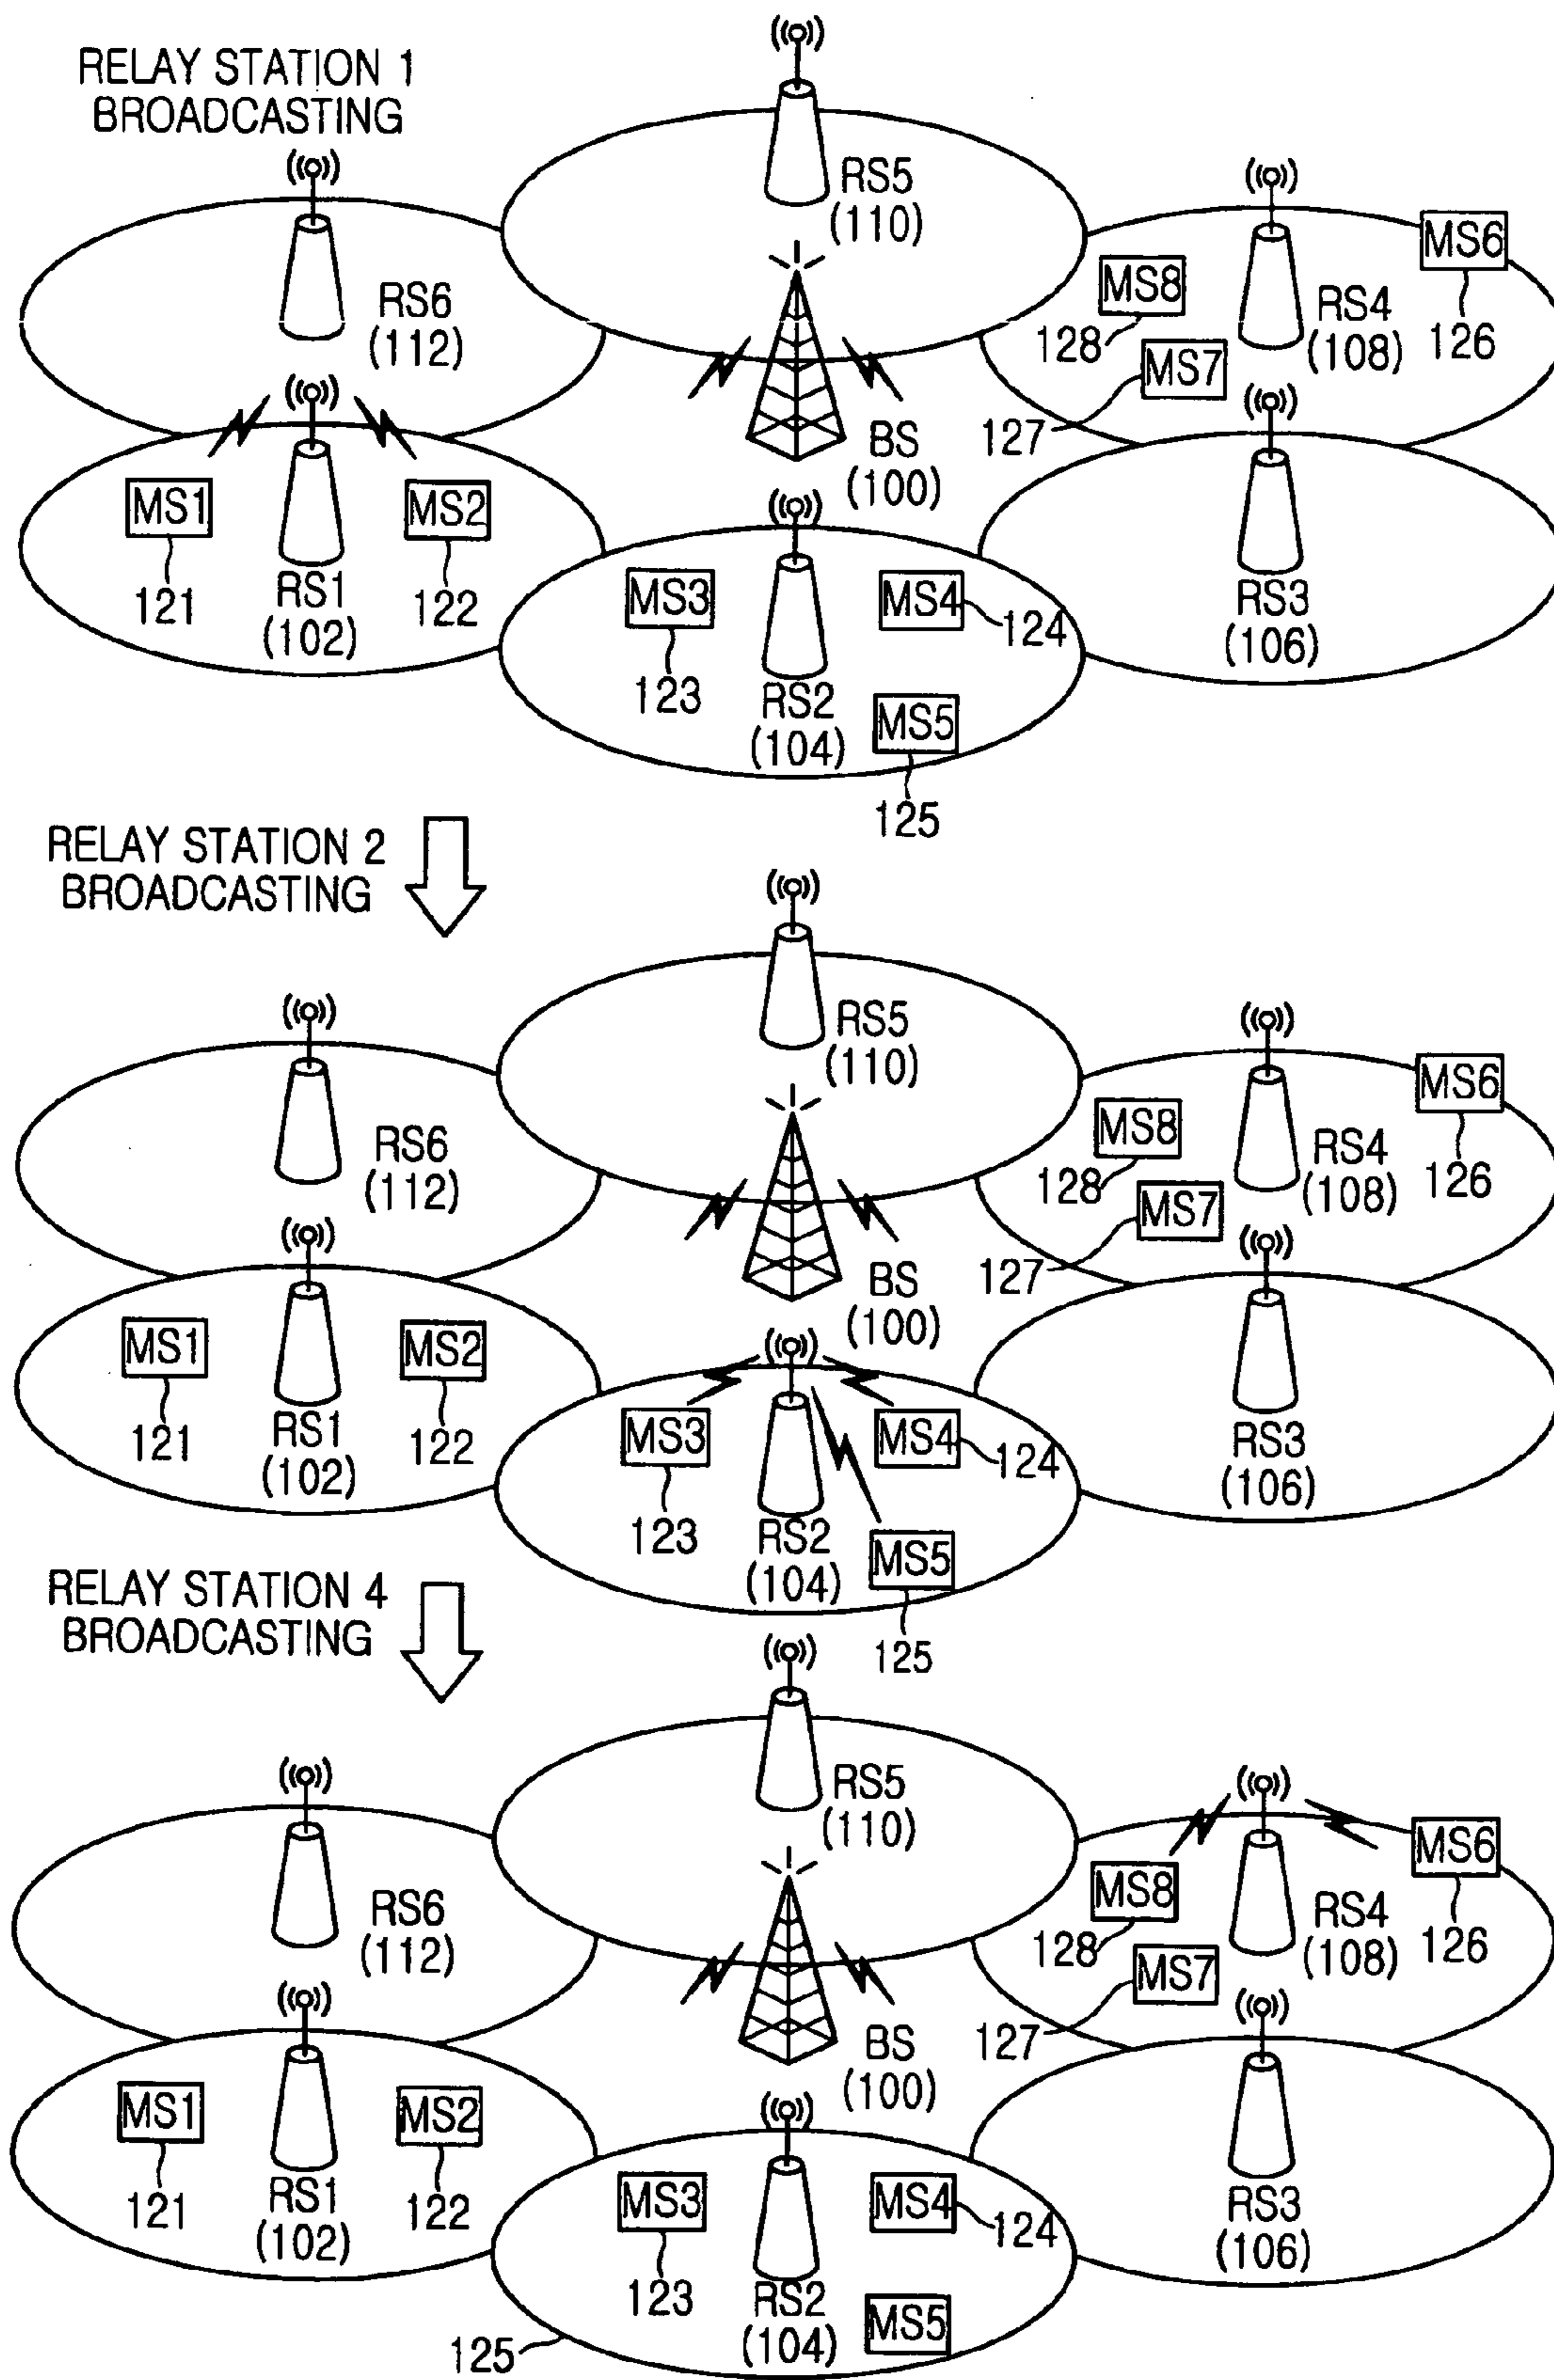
RELAY STATION 1 BROADCASTING

RS5 (110)
RS6 (112)
MS8
128
MS7
127
RS4 (108)
MS6
126
BS (100)
MS1
121
RS1 (102)
MS2
122
MS3
123
RS2 (104)
MS4
124
MS5
125
RS3 (106)

RELAY STATION 2 BROADCASTING

RS5 (110)
RS6 (112)
MS8
128
MS7
127
RS4 (108)
MS6
126
BS (100)
MS1
121
RS1 (102)
MS2
122
MS3
123
RS2 (104)
MS4
124
MS5
125
RS3 (106)

RELAY STATION 4 BROADCASTING

RS5 (110)
RS6 (112)
MS8
128
MS7
127
RS4 (108)
MS6
126
BS (100)
MS1
121
RS1 (102)
MS2
122
MS3
123
RS2 (104)
MS4
124
MS5
125
RS3 (106)